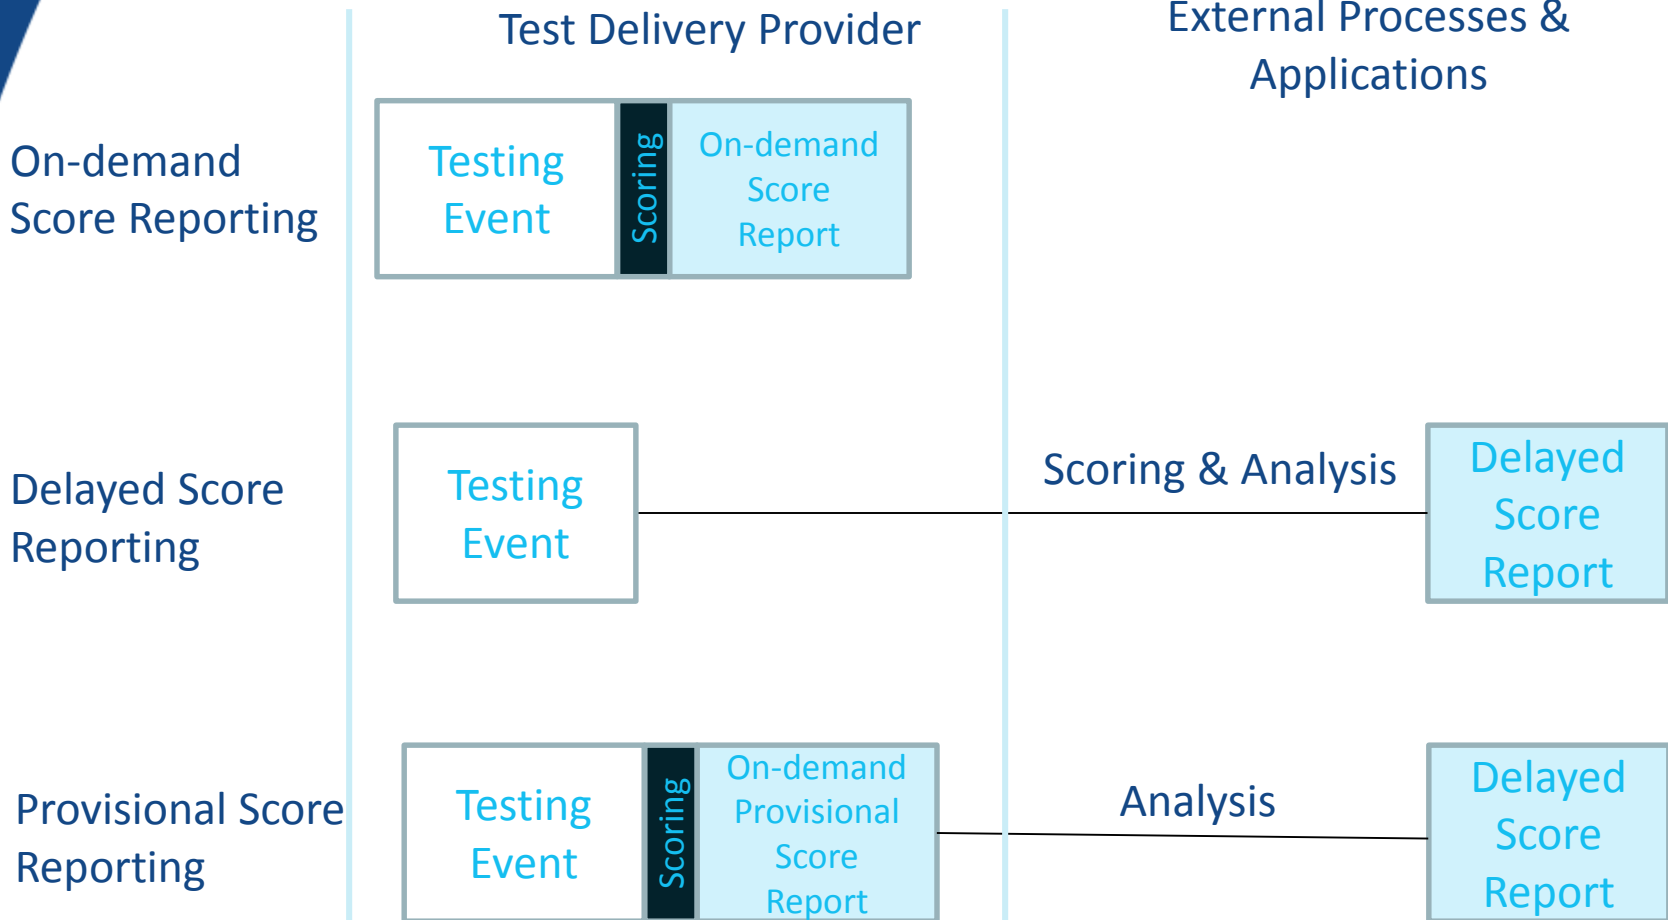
Test Delivery Provider

External Processes & Applications

On-demand Score Reporting

Testing Event

Scoring

On-demand Score Report

Delayed Score Reporting

Testing Event

Scoring & Analysis

Delayed Score Report

Provisional Score Reporting

Testing Event

Scoring

On-demand Provisional Score Report

Analysis

Delayed Score Report